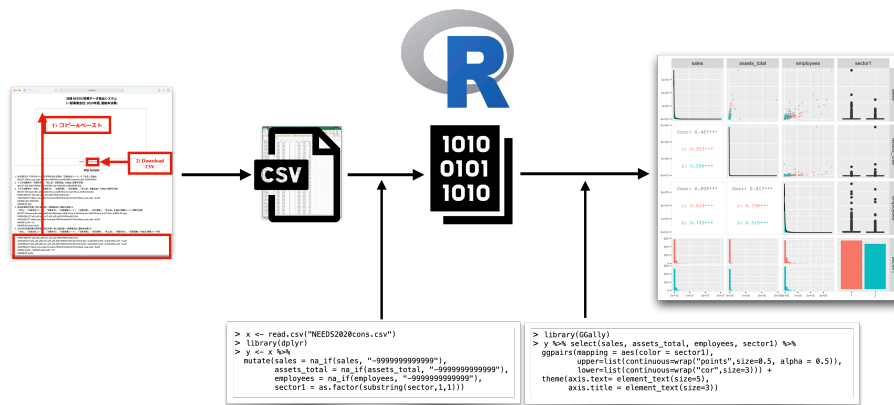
1) コピー&ペースト

2) Download CSV

CSV

1010
0101
1010

sales
assets_total
employees
sector1

Corr: 0.467***
1: 0.453***
2: 0.598***

Corr: 0.809***
1: 0.819***
2: 0.753***

Corr: 0.417***
1: 0.735***
2: 0.519***

> x <- read.csv("NEEDS2020cons.csv")
> library(dplyr)
> y <- x %>%
  mutate(sales = na_if(sales, "-9999999999999"),
         assets_total = na_if(assets_total, "-9999999999999"),
         employees = na_if(employees, "-9999999999999"),
         sector1 = as.factor(substring(sector,1,1)))

> library(GGally)
> y %>% select(sales, assets_total, employees, sector1) %>%
  ggpairs(mapping = aes(color = sector1),
          upper=list(continuous=wrap("points",size=0.5, alpha = 0.5)),
          lower=list(continuous=wrap("cor",size=3))) +
  theme(axis.text= element_text(size=5),
        axis.title = element_text(size=3))